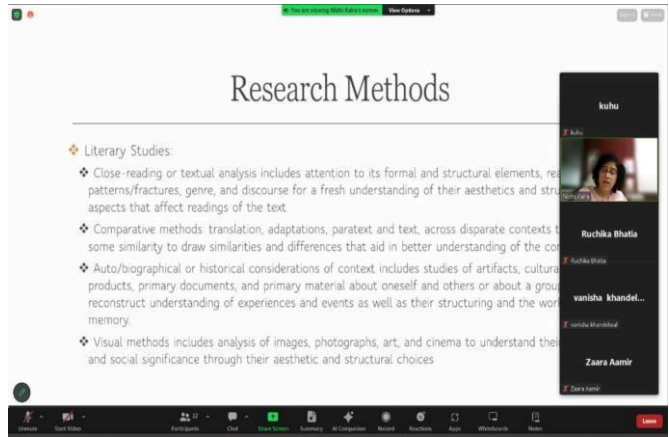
You are viewing Nidhi Kalra's screen View Options

Research Methods

❖ Literary Studies:

❖ Close-reading or textual analysis includes attention to its formal and structural elements, re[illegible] patterns/fractures, genre, and discourse for a fresh understanding of their aesthetics and stru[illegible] aspects that affect readings of the text

❖ Comparative methods: translation, adaptations, paratext and text, across disparate contexts t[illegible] some similarity to draw similarities and differences that aid in better understanding of the co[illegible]

❖ Auto/biographical or historical considerations of context includes studies of artifacts, cultura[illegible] products, primary documents, and primary material about oneself and others or about a grou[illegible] reconstruct understanding of experiences and events as well as their structuring and the wor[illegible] memory.

❖ Visual methods includes analysis of images, photographs, art, and cinema to understand thei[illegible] and social significance through their aesthetic and structural choices

kuhu
kuhu
Nidhi Kalra
Ruchika Bhatia
Ruchika Bhatia
vanisha khandel...
vanisha khandelwal
Zaara Aamir
Zaara Aamir

Unmute Start Video Participants 12 Chat Share Screen Summary AI Companion Record Reactions Apps Whiteboards Notes Leave